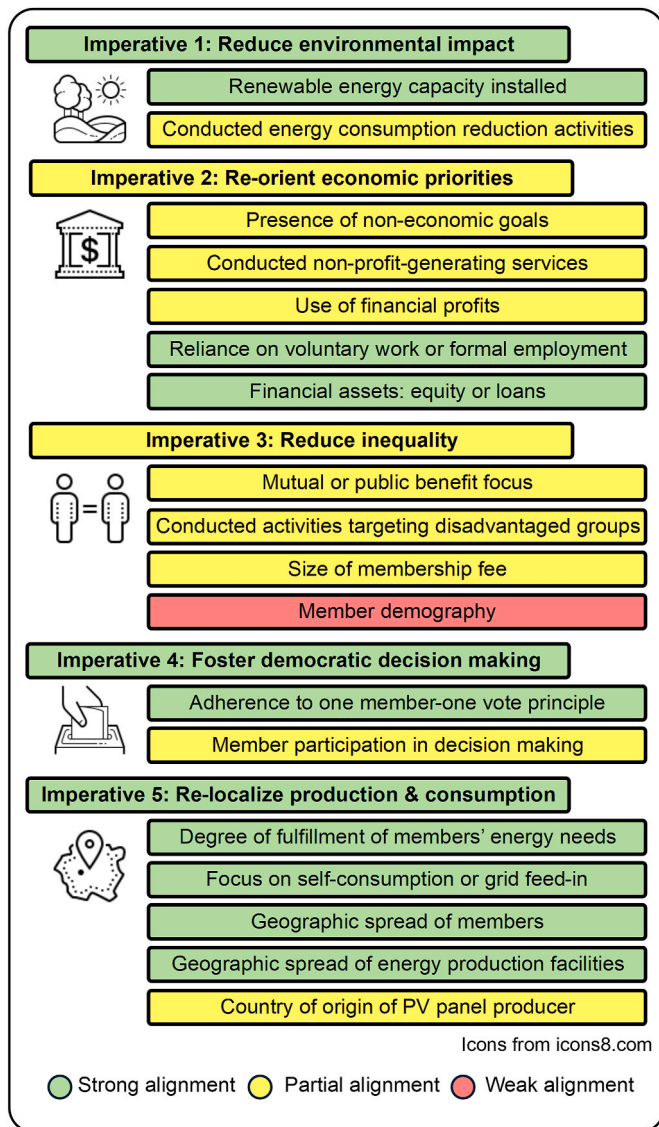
Imperative 1: Reduce environmental impact

Renewable energy capacity installed

Conducted energy consumption reduction activities

Imperative 2: Re-orient economic priorities

$

Presence of non-economic goals

Conducted non-profit-generating services

Use of financial profits

Reliance on voluntary work or formal employment

Financial assets: equity or loans

Imperative 3: Reduce inequality

Mutual or public benefit focus

Conducted activities targeting disadvantaged groups

Size of membership fee

Member demography

Imperative 4: Foster democratic decision making

Adherence to one member-one vote principle

Member participation in decision making

Imperative 5: Re-localize production & consumption

Degree of fulfillment of members' energy needs

Focus on self-consumption or grid feed-in

Geographic spread of members

Geographic spread of energy production facilities

Country of origin of PV panel producer

Icons from icons8.com

Strong alignment Partial alignment Weak alignment